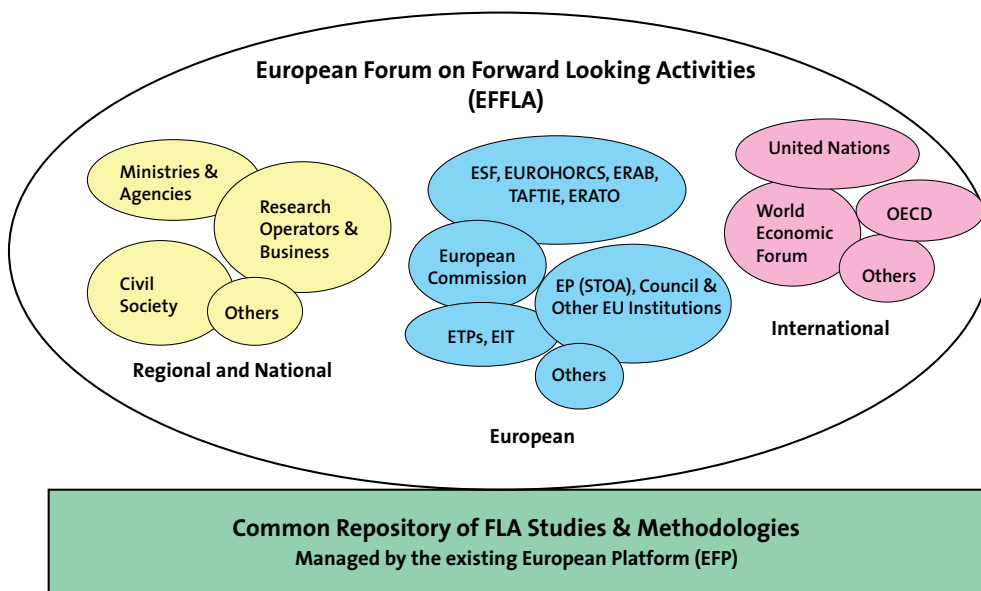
European Forum on Forward Looking Activities (EFFLA)

Ministries & Agencies

Research Operators & Business

Civil Society

Others

Regional and National

ESF, EUROHORCS, ERAB, TAFTIE, ERATO

European Commission

EP (STOA), Council & Other EU Institutions

ETPs, EIT

Others

European

United Nations

World Economic Forum

OECD

Others

International

Common Repository of FLA Studies & Methodologies
Managed by the existing European Platform (EFP)